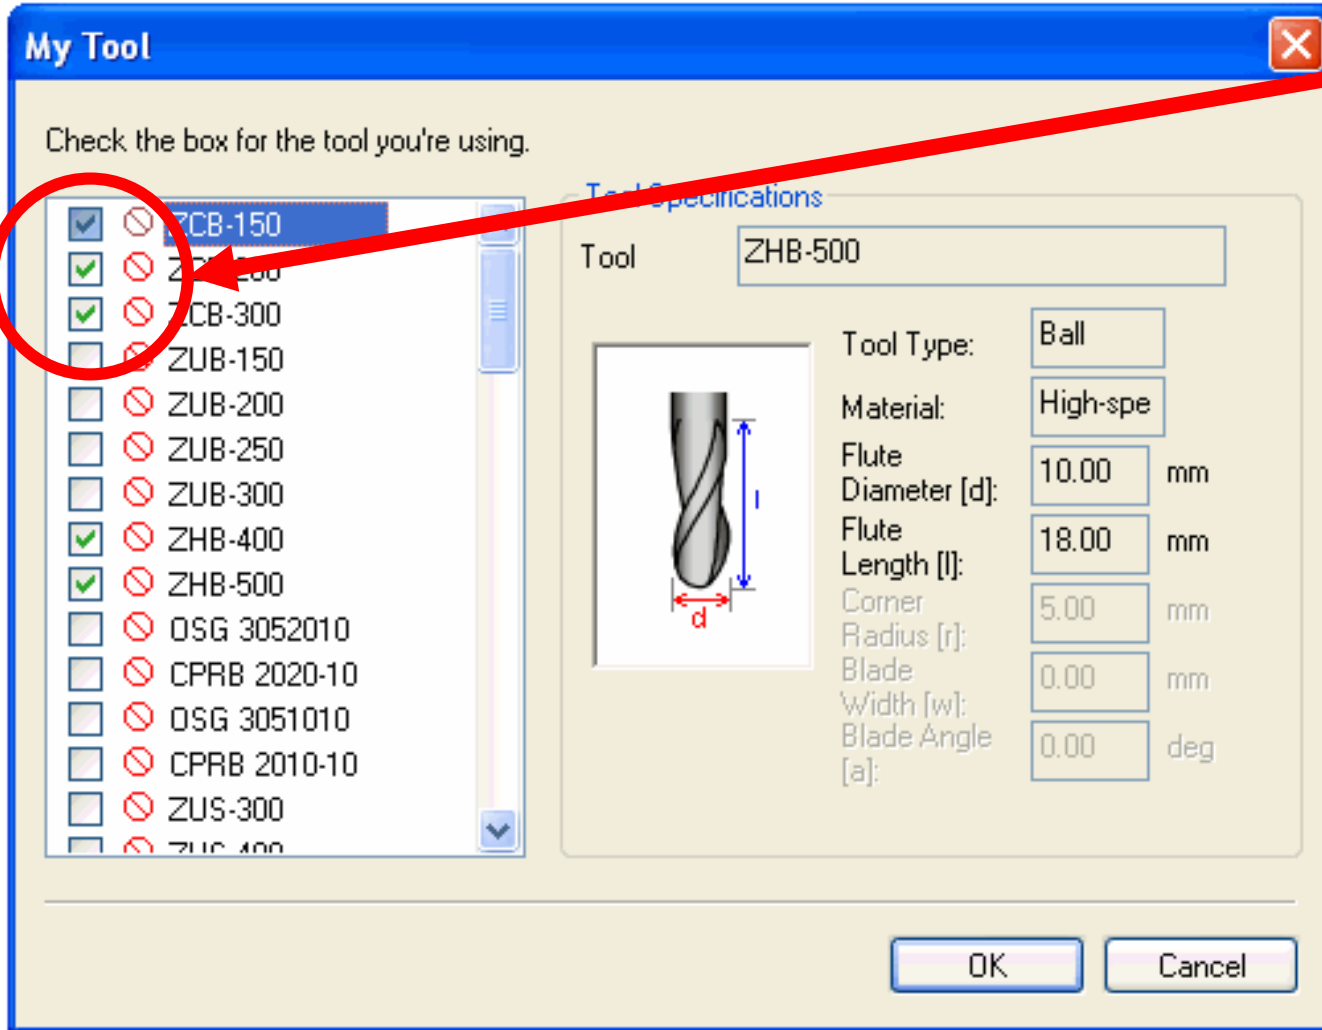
My Tool

Check the box for the tool you're using.

ZCB-150
Z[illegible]
ZCB-300
ZUB-150
ZUB-200
ZUB-250
ZUB-300
ZHB-400
ZHB-500
OSG 3052010
CPRB 2020-10
OSG 3051010
CPRB 2010-10
ZUS-300
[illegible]

T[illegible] Specifications

Tool ZHB-500

l
d

Tool Type: Ball
Material: High-spe
Flute Diameter [d]: 10.00 mm
Flute Length [l]: 18.00 mm
Corner Radius [r]: 5.00 mm
Blade Width [w]: 0.00 mm
Blade Angle [a]: 0.00 deg

OK
Cancel